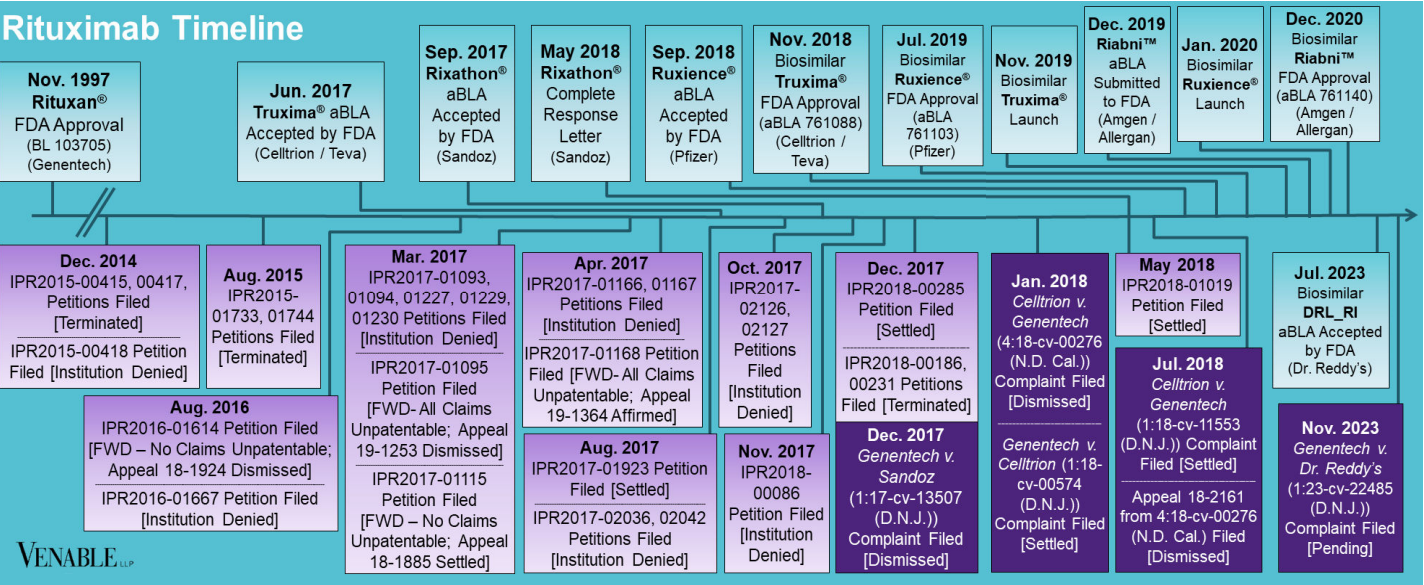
Rituximab Timeline

Nov. 1997
Rituxan®
FDA Approval
(BL 103705)
(Genentech)

Jun. 2017
Truxima® aBLA
Accepted by FDA
(Celltrion / Teva)

Sep. 2017
Rixathon®
aBLA
Accepted
by FDA
(Sandoz)

May 2018
Rixathon®
Complete
Response
Letter
(Sandoz)

Sep. 2018
Ruxience®
aBLA
Accepted
by FDA
(Pfizer)

Nov. 2018
Biosimilar
Truxima®
FDA Approval
(aBLA 761088)
(Celltrion / Teva)

Jul. 2019
Biosimilar
Ruxience®
FDA Approval
(aBLA 761103)
(Pfizer)

Nov. 2019
Biosimilar
Truxima®
Launch

Dec. 2019
Riabni™
aBLA
Submitted
to FDA
(Amgen / Allergan)

Jan. 2020
Biosimilar
Ruxience®
Launch

Dec. 2020
Biosimilar
Riabni™
FDA Approval
(aBLA 761140)
(Amgen / Allergan)

Dec. 2014
IPR2015-00415, 00417, Petitions Filed
[Terminated]
IPR2015-00418 Petition Filed [Institution Denied]

Aug. 2015
IPR2015-01733, 01744
Petitions Filed
[Terminated]

Aug. 2016
IPR2016-01614 Petition Filed
[FWD – No Claims Unpatentable; Appeal 18-1924 Dismissed]
IPR2016-01667 Petition Filed
[Institution Denied]

Mar. 2017
IPR2017-01093, 01094, 01227, 01229, 01230 Petitions Filed
[Institution Denied]
IPR2017-01095
Petition Filed
[FWD- All Claims Unpatentable; Appeal 19-1253 Dismissed]
IPR2017-01115
Petition Filed
[FWD – No Claims Unpatentable; Appeal 18-1885 Settled]

Apr. 2017
IPR2017-01166, 01167
Petitions Filed
[Institution Denied]
IPR2017-01168 Petition Filed [FWD- All Claims Unpatentable; Appeal 19-1364 Affirmed]

Aug. 2017
IPR2017-01923 Petition Filed [Settled]
IPR2017-02036, 02042
Petitions Filed
[Institution Denied]

Oct. 2017
IPR2017-02126, 02127
Petitions
Filed
[Institution Denied]

Nov. 2017
IPR2018-00086
Petition Filed
[Institution Denied]

Dec. 2017
IPR2018-00285
Petition Filed
[Settled]
IPR2018-00186, 00231 Petitions Filed [Terminated]

Dec. 2017
Genentech v. Sandoz
(1:17-cv-13507 (D.N.J.))
Complaint Filed
[Dismissed]

Jan. 2018
Celltrion v. Genentech
(4:18-cv-00276 (N.D. Cal.))
Complaint Filed
[Dismissed]
Genentech v. Celltrion (1:18-cv-00574 (D.N.J.))
Complaint Filed
[Settled]

May 2018
IPR2018-01019
Petition Filed
[Settled]

Jul. 2018
Celltrion v. Genentech
(1:18-cv-11553 (D.N.J.)) Complaint Filed [Settled]
Appeal 18-2161 from 4:18-cv-00276 (N.D. Cal.) Filed
[Dismissed]

Jul. 2023
Biosimilar
DRL_RI
aBLA Accepted
by FDA
(Dr. Reddy's)

Nov. 2023
Genentech v. Dr. Reddy's
(1:23-cv-22485 (D.N.J.))
Complaint Filed
[Pending]

VENABLE LLP